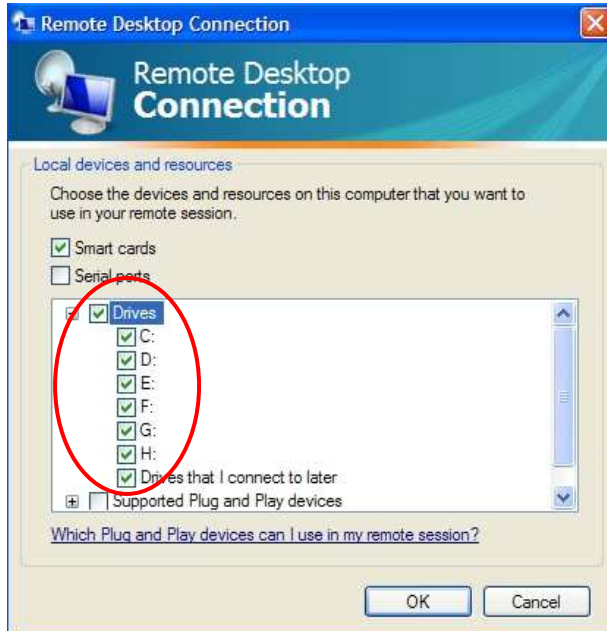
Remote Desktop Connection

Remote Desktop
Connection

Local devices and resources

Choose the devices and resources on this computer that you want to use in your remote session.

Smart cards

Serial ports

Drives
C:
D:
E:
F:
G:
H:
Drives that I connect to later
Supported Plug and Play devices

Which Plug and Play devices can I use in my remote session?

OK
Cancel